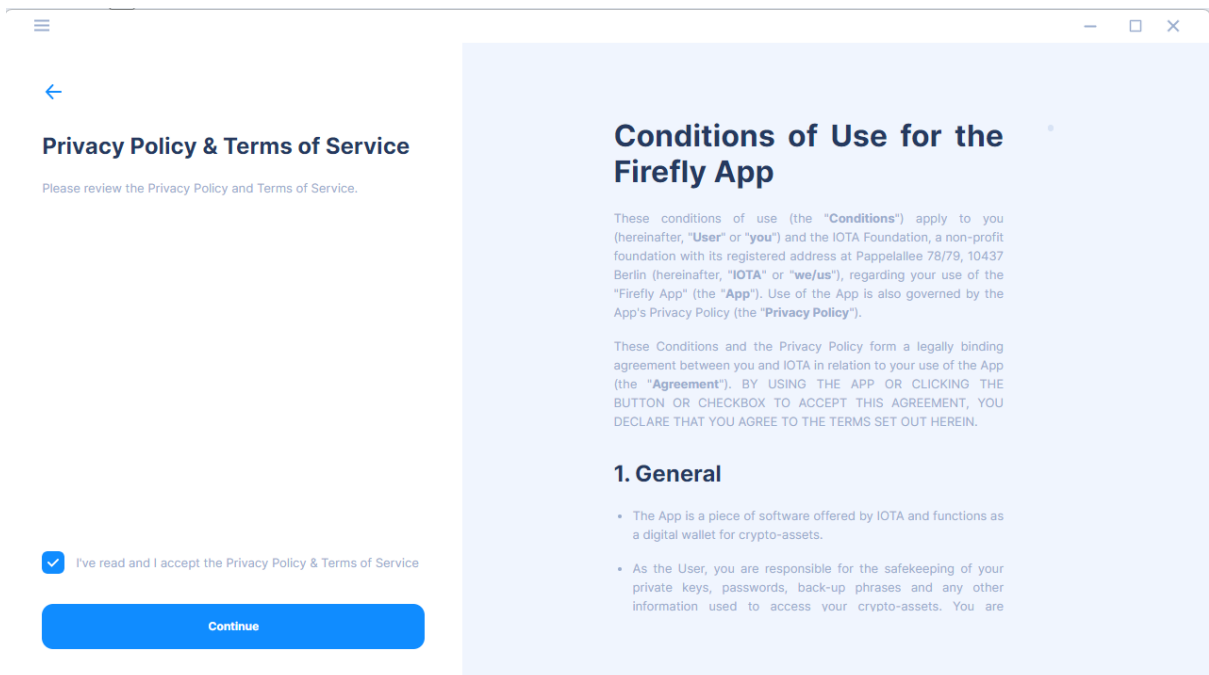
Privacy Policy & Terms of Service

Please review the Privacy Policy and Terms of Service.

I've read and I accept the Privacy Policy & Terms of Service

Continue

Conditions of Use for the Firefly App

These conditions of use (the "**Conditions**") apply to you (hereinafter, "**User**" or "**you**") and the IOTA Foundation, a non-profit foundation with its registered address at Pappelallee 78/79, 10437 Berlin (hereinafter, "**IOTA**" or "**we/us**"), regarding your use of the "Firefly App" (the "**App**"). Use of the App is also governed by the App's Privacy Policy (the "**Privacy Policy**").

These Conditions and the Privacy Policy form a legally binding agreement between you and IOTA in relation to your use of the App (the "**Agreement**"). BY USING THE APP OR CLICKING THE BUTTON OR CHECKBOX TO ACCEPT THIS AGREEMENT, YOU DECLARE THAT YOU AGREE TO THE TERMS SET OUT HEREIN.

1. General

• The App is a piece of software offered by IOTA and functions as a digital wallet for crypto-assets.

• As the User, you are responsible for the safekeeping of your private keys, passwords, back-up phrases and any other information used to access your crypto-assets. You are